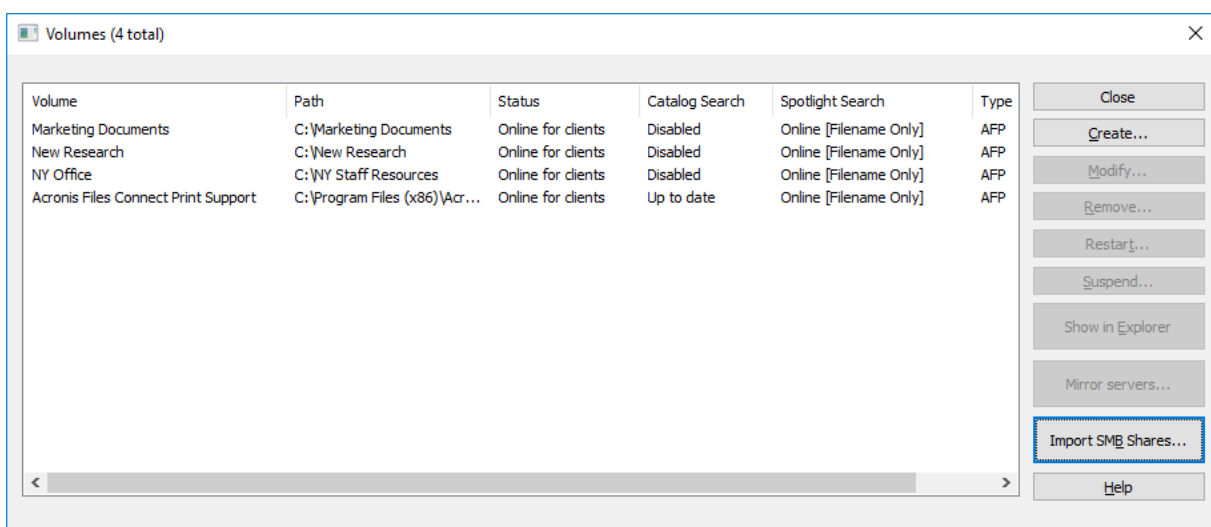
Volumes (4 total)

| Volume | Path | Status | Catalog Search | Spotlight Search | Type |
|---|---|---|---|---|---|
| Marketing Documents | C:\Marketing Documents | Online for clients | Disabled | Online [Filename Only] | AFP |
| New Research | C:\New Research | Online for clients | Disabled | Online [Filename Only] | AFP |
| NY Office | C:\NY Staff Resources | Online for clients | Disabled | Online [Filename Only] | AFP |
| Acronis Files Connect Print Support | C:\Program Files (x86)\Acr... | Online for clients | Up to date | Online [Filename Only] | AFP |

Close
Create...
Modify...
Remove...
Restart...
Suspend...
Show in Explorer
Mirror servers...
Import SMB Shares...
Help